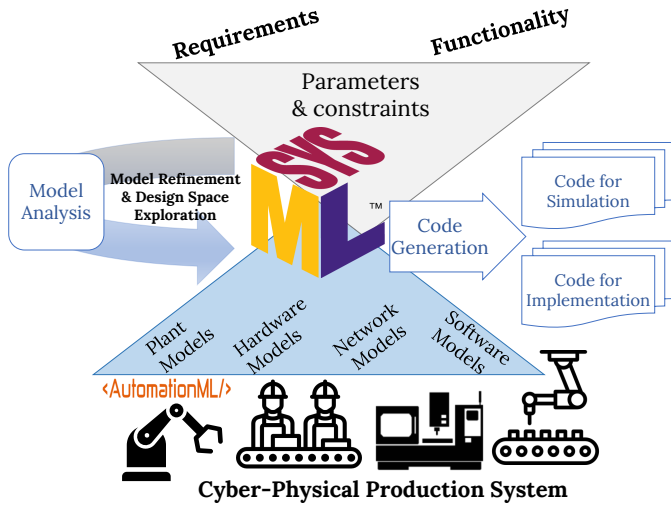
Requirements

Functionality

Parameters & constraints

Model Analysis

Model Refinement & Design Space Exploration

SYS ML ™

Code Generation

Code for Simulation

Code for Implementation

Plant Models

Hardware Models

Network Models

Software Models

<AutomationML/>

Cyber-Physical Production System